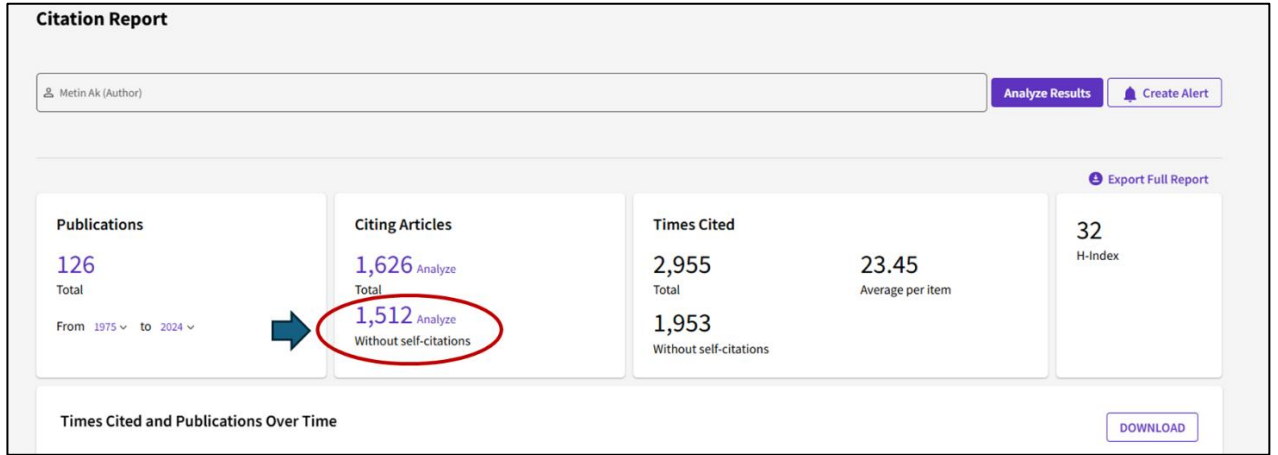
Citation Report

Metin Ak (Author)

Analyze Results

Create Alert

Export Full Report

Publications

126

Total

From 1975 to 2024

Citing Articles

1,626 Analyze

Total

1,512 Analyze

Without self-citations

Times Cited

2,955

Total

23.45

Average per item

1,953

Without self-citations

32

H-Index

Times Cited and Publications Over Time

DOWNLOAD